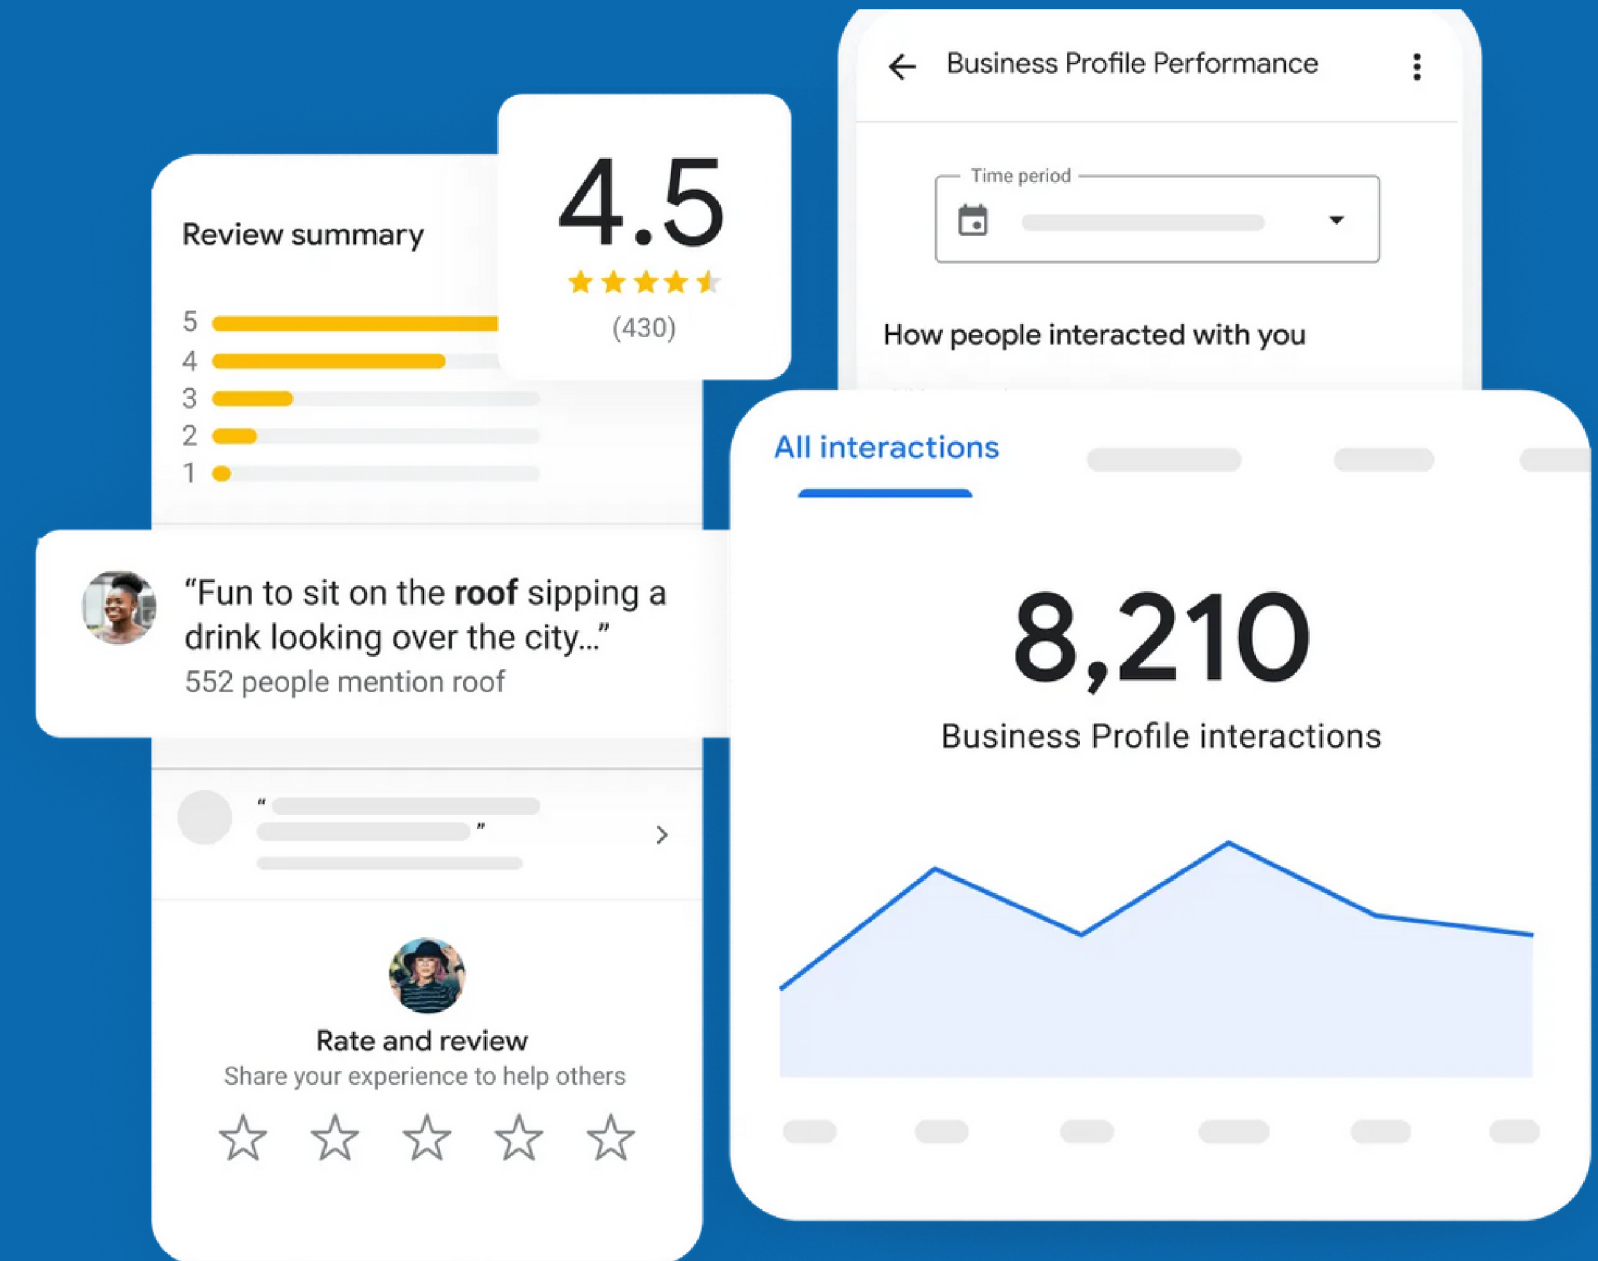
Review summary

5
4
3
2
1

4.5
(430)

"Fun to sit on the **roof** sipping a drink looking over the city..."
552 people mention roof

Rate and review
Share your experience to help others

Business Profile Performance

Time period

How people interacted with you

All interactions

8,210
Business Profile interactions